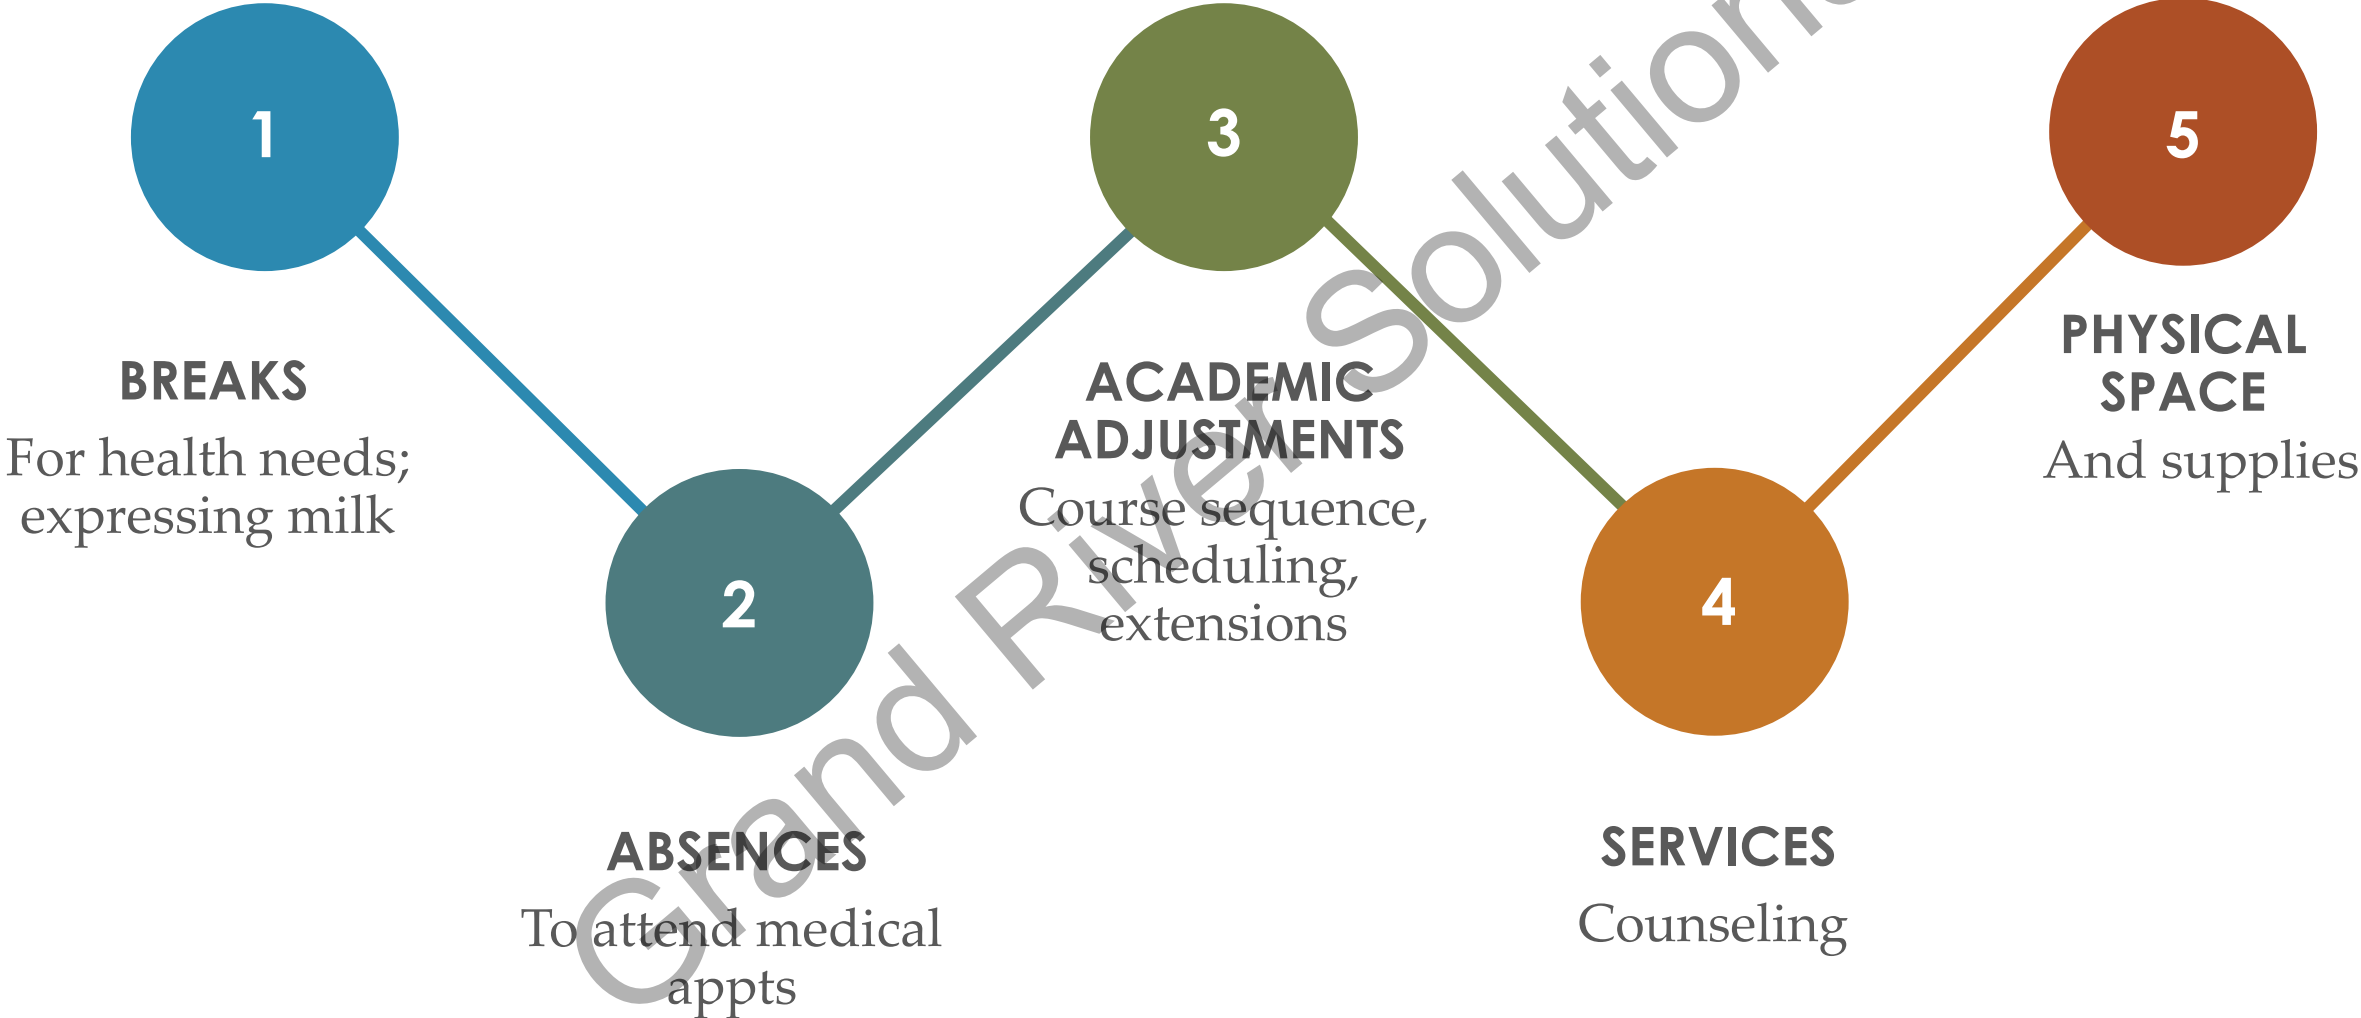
1

BREAKS

For health needs; expressing milk

2

ABSENCES

To attend medical appts

3

ACADEMIC ADJUSTMENTS

Course sequence, scheduling, extensions

4

SERVICES

Counseling

5

PHYSICAL SPACE

And supplies

Grand River Solutions